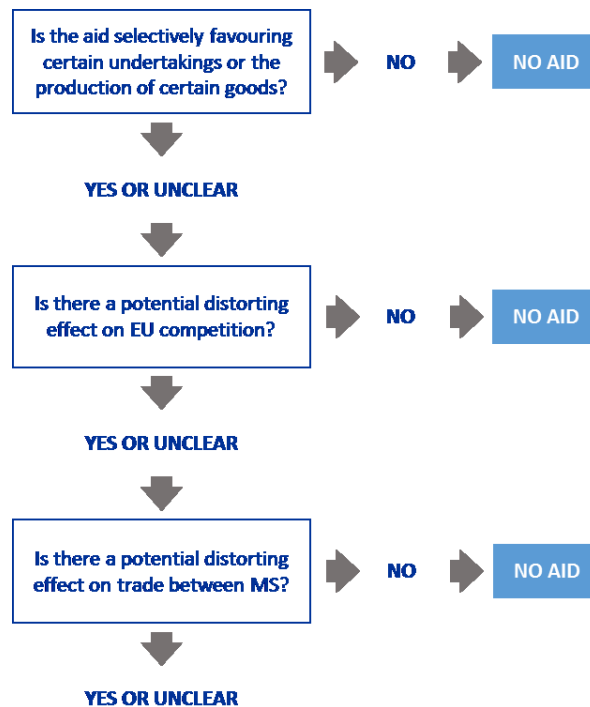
Is the aid selectively favouring certain undertakings or the production of certain goods?

NO

NO AID

YES OR UNCLEAR

Is there a potential distorting effect on EU competition?

NO

NO AID

YES OR UNCLEAR

Is there a potential distorting effect on trade between MS?

NO

NO AID

YES OR UNCLEAR